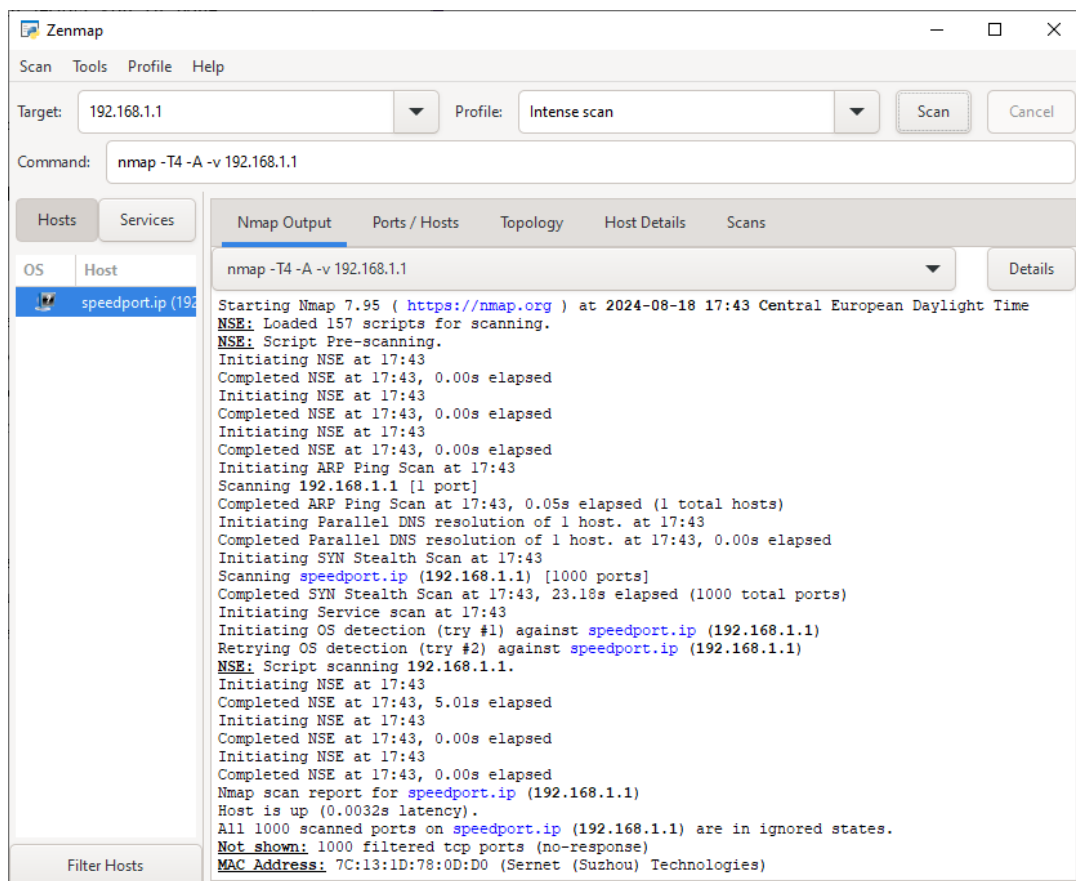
Zenmap

Scan Tools Profile Help

Target: 192.168.1.1
Profile: Intense scan
Scan
Cancel

Command: nmap -T4 -A -v 192.168.1.1

Hosts
Services

OS
Host
speedport.ip (192

Filter Hosts

Nmap Output
Ports / Hosts
Topology
Host Details
Scans

nmap -T4 -A -v 192.168.1.1
Details

Starting Nmap 7.95 ( https://nmap.org ) at 2024-08-18 17:43 Central European Daylight Time
NSE: Loaded 157 scripts for scanning.
NSE: Script Pre-scanning.
Initiating NSE at 17:43
Completed NSE at 17:43, 0.00s elapsed
Initiating NSE at 17:43
Completed NSE at 17:43, 0.00s elapsed
Initiating NSE at 17:43
Completed NSE at 17:43, 0.00s elapsed
Initiating ARP Ping Scan at 17:43
Scanning 192.168.1.1 [1 port]
Completed ARP Ping Scan at 17:43, 0.05s elapsed (1 total hosts)
Initiating Parallel DNS resolution of 1 host. at 17:43
Completed Parallel DNS resolution of 1 host. at 17:43, 0.00s elapsed
Initiating SYN Stealth Scan at 17:43
Scanning speedport.ip (192.168.1.1) [1000 ports]
Completed SYN Stealth Scan at 17:43, 23.18s elapsed (1000 total ports)
Initiating Service scan at 17:43
Initiating OS detection (try #1) against speedport.ip (192.168.1.1)
Retrying OS detection (try #2) against speedport.ip (192.168.1.1)
NSE: Script scanning 192.168.1.1.
Initiating NSE at 17:43
Completed NSE at 17:43, 5.01s elapsed
Initiating NSE at 17:43
Completed NSE at 17:43, 0.00s elapsed
Initiating NSE at 17:43
Completed NSE at 17:43, 0.00s elapsed
Nmap scan report for speedport.ip (192.168.1.1)
Host is up (0.0032s latency).
All 1000 scanned ports on speedport.ip (192.168.1.1) are in ignored states.
Not shown: 1000 filtered tcp ports (no-response)
MAC Address: 7C:13:1D:78:0D:D0 (Sernet (Suzhou) Technologies)